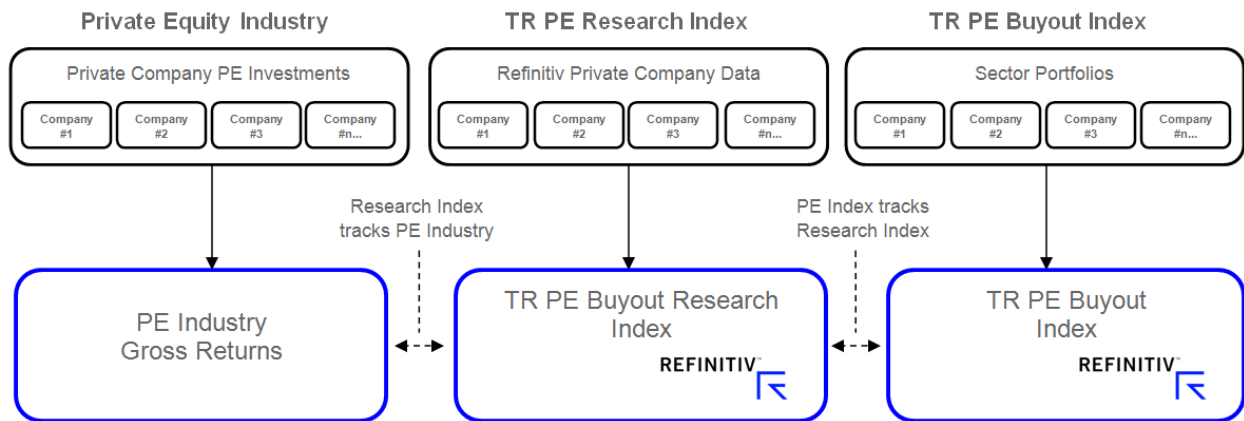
Private Equity Industry

Private Company PE Investments

Company #1

Company #2

Company #3

Company #n...

PE Industry Gross Returns

Research Index tracks PE Industry

TR PE Research Index

Refinitiv Private Company Data

Company #1

Company #2

Company #3

Company #n...

TR PE Buyout Research Index

REFINITIV

PE Index tracks Research Index

TR PE Buyout Index

Sector Portfolios

Company #1

Company #2

Company #3

Company #n...

TR PE Buyout Index

REFINITIV